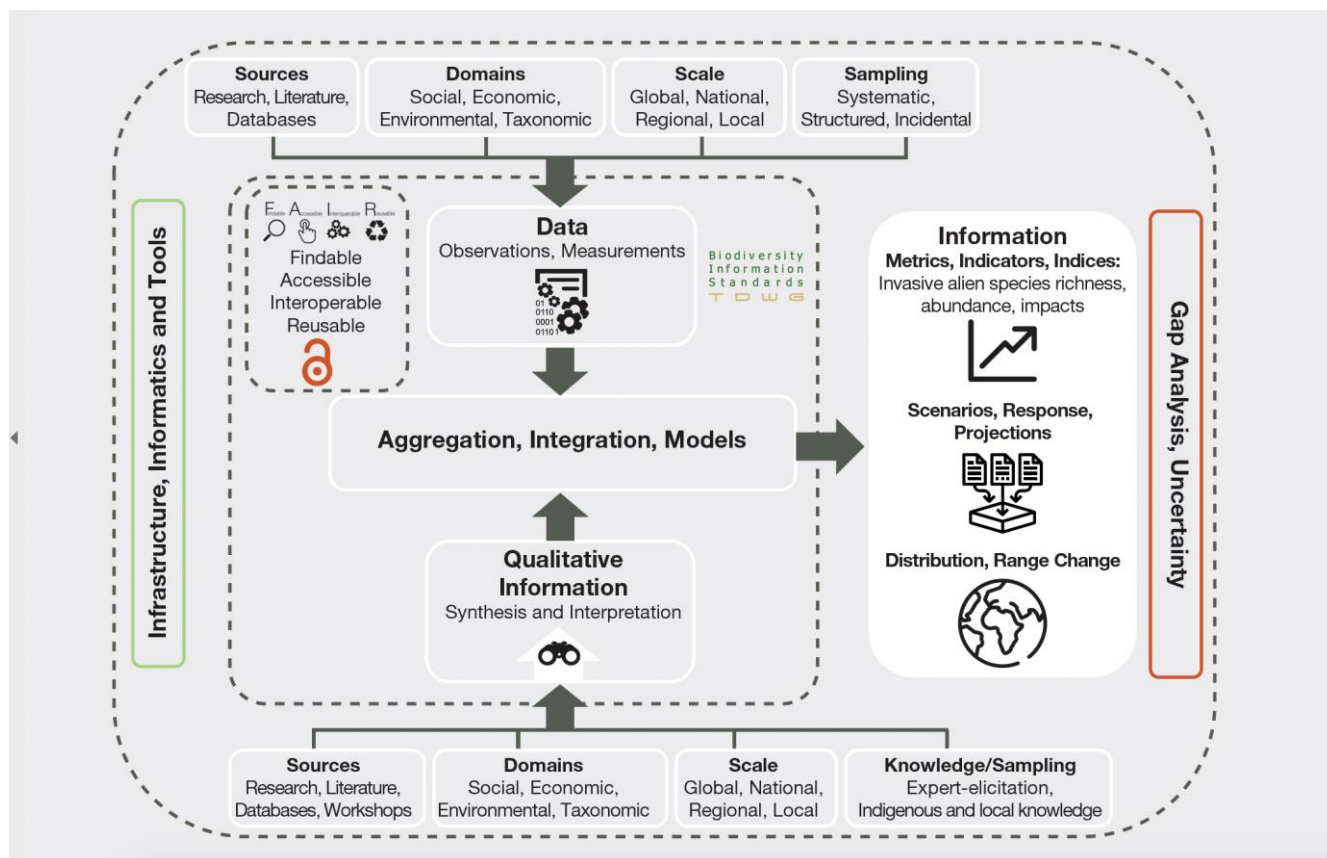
Sources
Research, Literature, Databases

Domains
Social, Economic, Environmental, Taxonomic

Scale
Global, National, Regional, Local

Sampling
Systematic, Structured, Incidental

Infrastructure, Informatics and Tools

Findable Accessible Interoperable Reusable

Findable
Accessible
Interoperable
Reusable

Data
Observations, Measurements

01
0110
0001
0110

Biodiversity
Information
Standards
TDWG

Aggregation, Integration, Models

Qualitative Information
Synthesis and Interpretation

Information
Metrics, Indicators, Indices:
Invasive alien species richness, abundance, impacts

Scenarios, Response, Projections

Distribution, Range Change

Gap Analysis, Uncertainty

Sources
Research, Literature, Databases, Workshops

Domains
Social, Economic, Environmental, Taxonomic

Scale
Global, National, Regional, Local

Knowledge/Sampling
Expert-elicitation, Indigenous and local knowledge